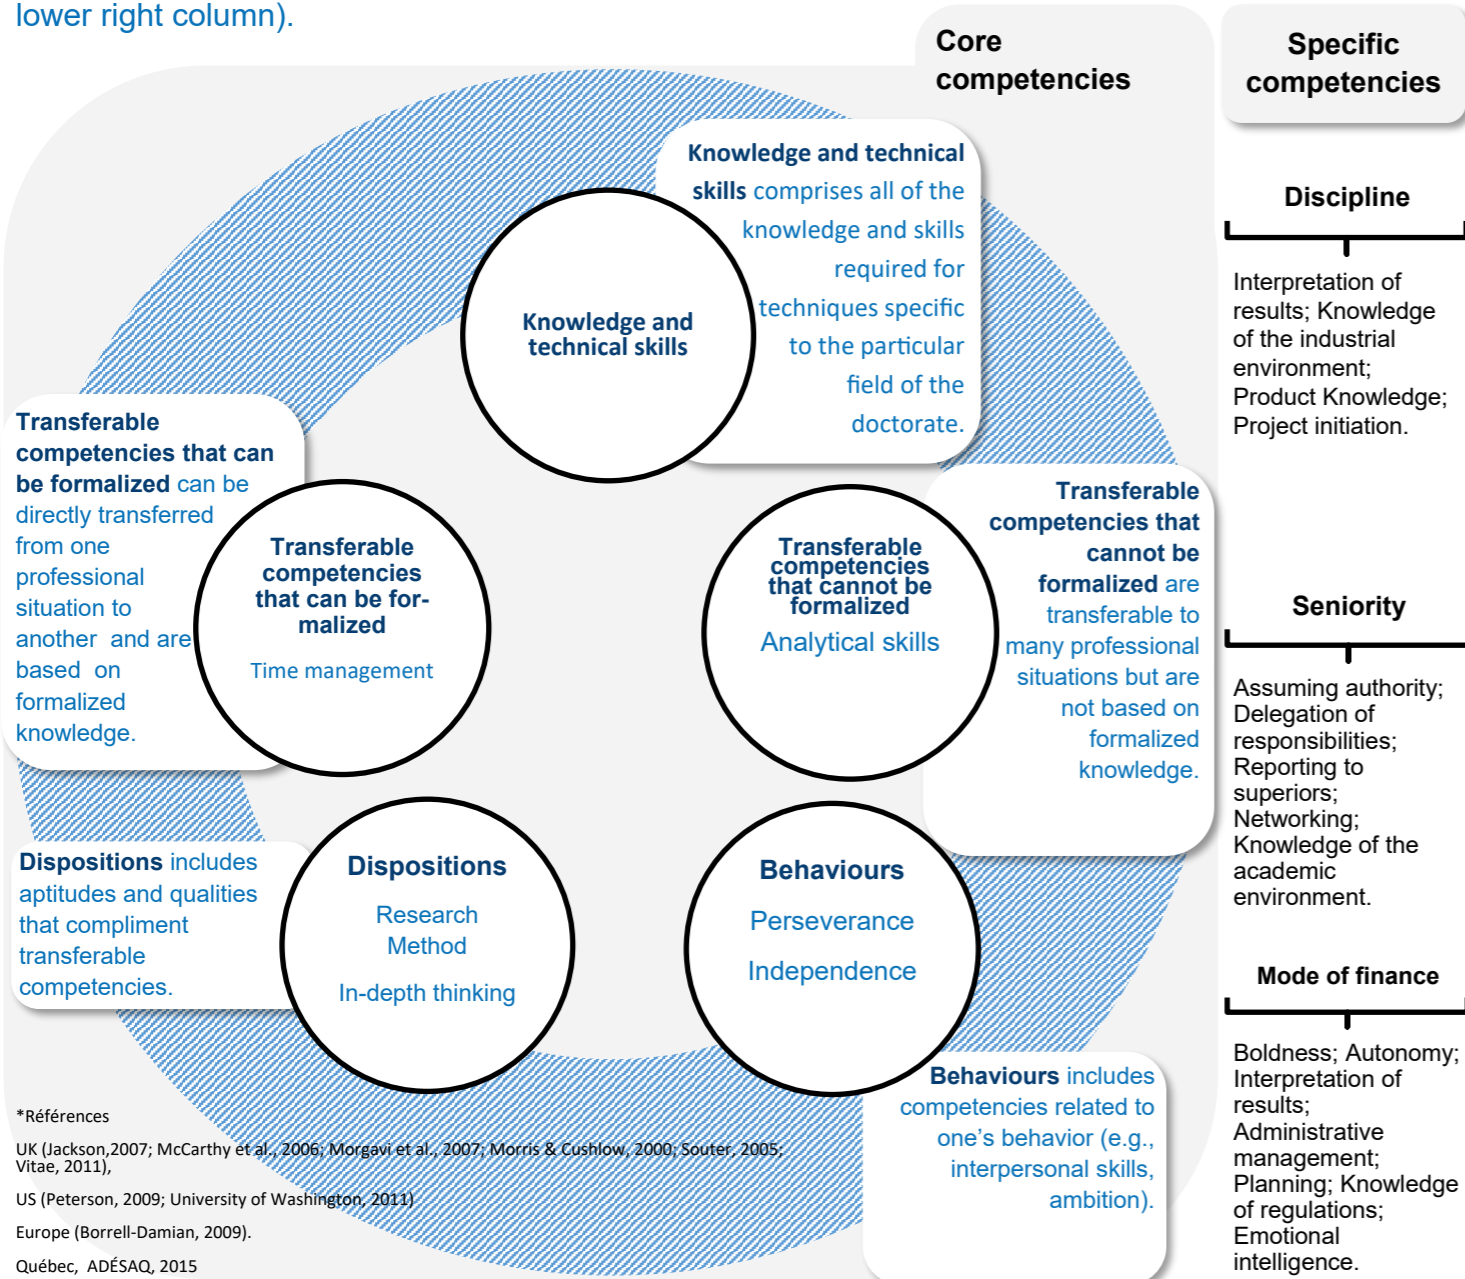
lower right column).

Core competencies

Specific competencies

Knowledge and technical skills comprises all of the knowledge and skills required for techniques specific to the particular field of the doctorate.

Knowledge and technical skills

Discipline

Interpretation of results; Knowledge of the industrial environment; Product Knowledge; Project initiation.

Transferable competencies that can be formalized can be directly transferred from one professional situation to another and are based on formalized knowledge.

Transferable competencies that can be formalized

Time management

Transferable competencies that cannot be formalized

Analytical skills

Transferable competencies that cannot be formalized are transferable to many professional situations but are not based on formalized knowledge.

Seniority

Assuming authority; Delegation of responsibilities; Reporting to superiors; Networking; Knowledge of the academic environment.

Dispositions includes aptitudes and qualities that compliment transferable competencies.

Dispositions

Research Method

In-depth thinking

Behaviours

Perseverance

Independence

Mode of finance

Boldness; Autonomy; Interpretation of results; Administrative management; Planning; Knowledge of regulations; Emotional intelligence.

Behaviours includes competencies related to one's behavior (e.g., interpersonal skills, ambition).

*Références

UK (Jackson,2007; McCarthy et al., 2006; Morgavi et al., 2007; Morris & Cushlow, 2000; Souter, 2005; Vitae, 2011),

US (Peterson, 2009; University of Washington, 2011)

Europe (Borrell-Damian, 2009).

Québec, ADÉSAQ, 2015